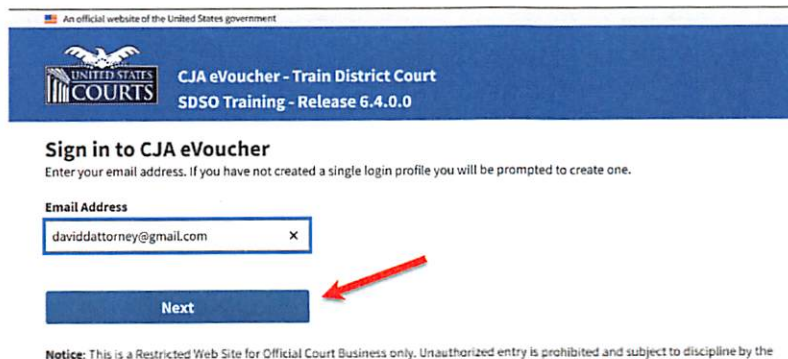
An official website of the United States government

UNITED STATES COURTS

CJA eVoucher - Train District Court
SDSO Training - Release 6.4.0.0

Sign in to CJA eVoucher

Enter your email address. If you have not created a single login profile you will be prompted to create one.

Email Address

daviddattorney@gmail.com ×

Next

Notice: This is a Restricted Web Site for Official Court Business only. Unauthorized entry is prohibited and subject to discipline by the